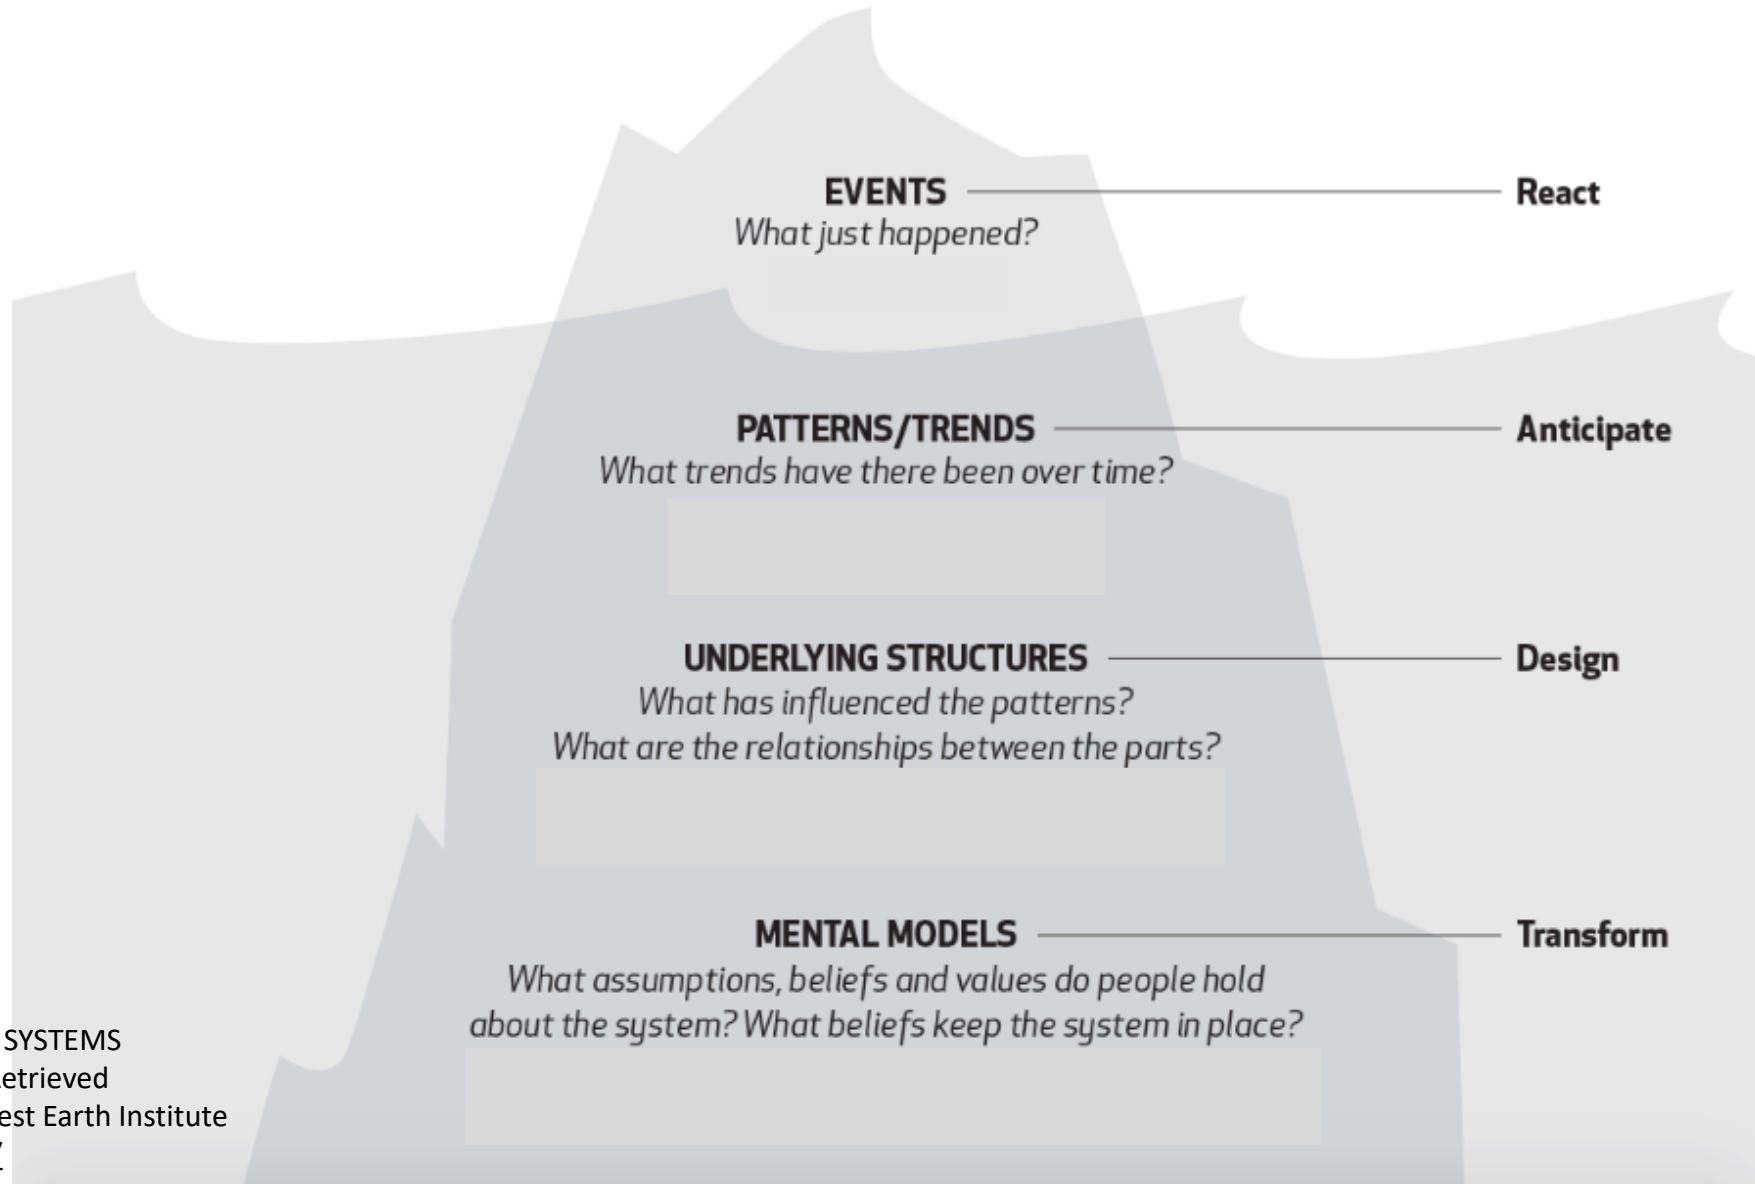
EVENTS
What just happened?

React

PATTERNS/TRENDS
What trends have there been over time?

Anticipate

UNDERLYING STRUCTURES
What has influenced the patterns?
What are the relationships between the parts?

Design

MENTAL MODELS
What assumptions, beliefs and values do people hold about the system? What beliefs keep the system in place?

Transform

SYSTEMS
etrieved
est Earth Institute
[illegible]